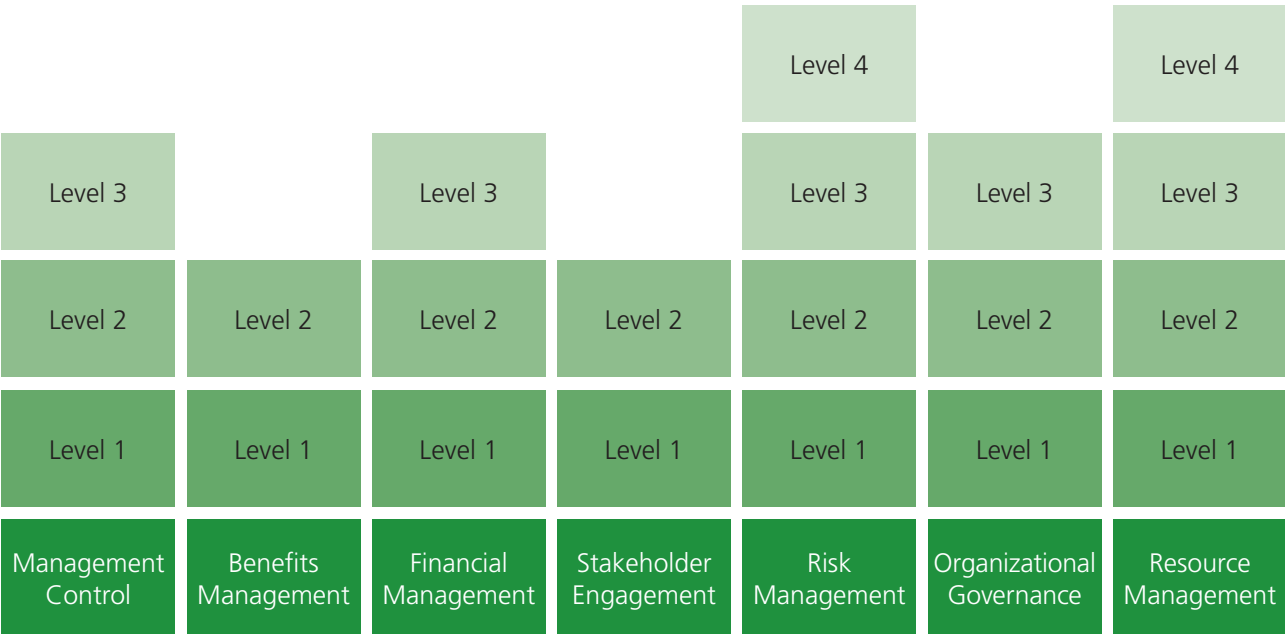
|  |  |  |  | Level 4 |  | Level 4 |
|---|---|---|---|---|---|---|
| Level 3 |  | Level 3 |  | Level 3 | Level 3 | Level 3 |
| Level 2 | Level 2 | Level 2 | Level 2 | Level 2 | Level 2 | Level 2 |
| Level 1 | Level 1 | Level 1 | Level 1 | Level 1 | Level 1 | Level 1 |
| Management Control | Benefits Management | Financial Management | Stakeholder Engagement | Risk Management | Organizational Governance | Resource Management |